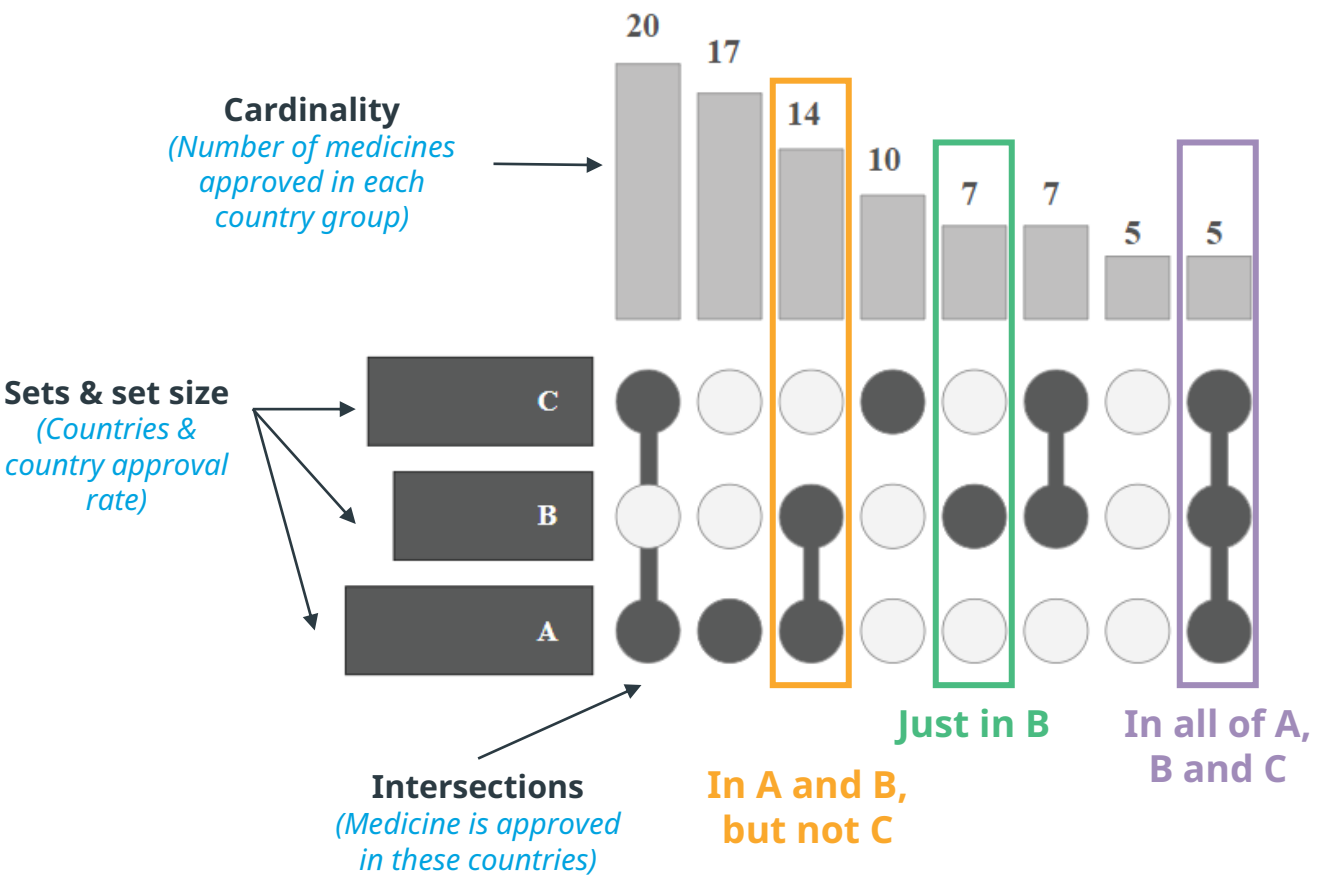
Cardinality
(Number of medicines approved in each country group)

20

17

14

10

7

7

5

5

Sets & set size
(Countries & country approval rate)

C

B

A

Intersections
(Medicine is approved in these countries)

In A and B, but not C

Just in B

In all of A, B and C